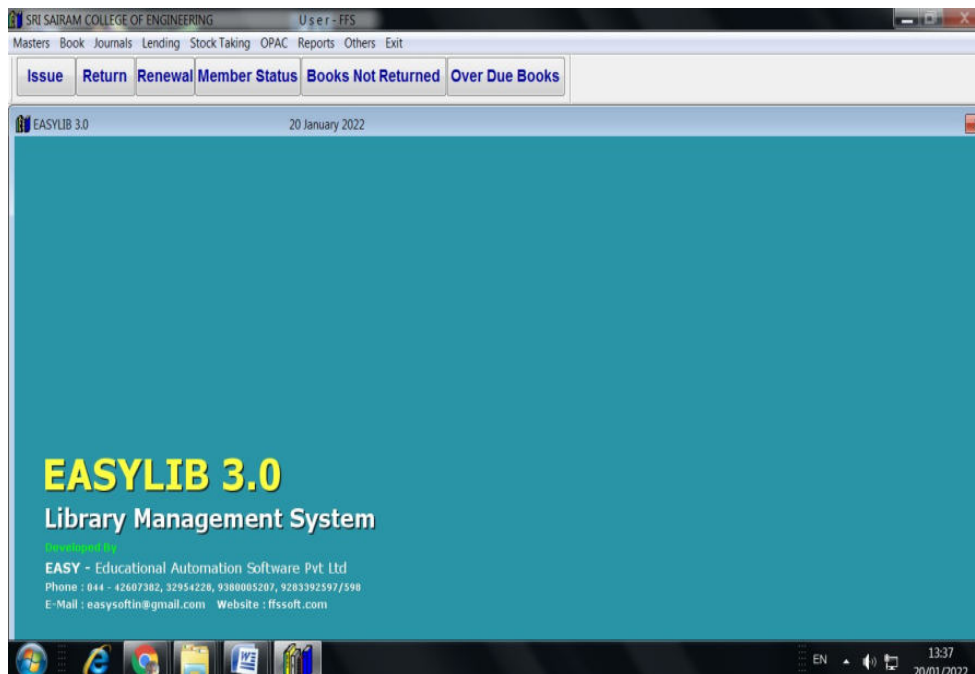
SRI SAIRAM COLLEGE OF ENGINEERING User - FFS

Masters Book Journals Lending Stock Taking OPAC Reports Others Exit

Issue Return Renewal Member Status Books Not Returned Over Due Books

EASYLIB 3.0 20 January 2022

EASYLIB 3.0

Library Management System

Developed By

EASY - Educational Automation Software Pvt Ltd

Phone : 044 - 42607382, 32954228, 9380005207, 9283392597/598

E-Mail : easysoftin@gmail.com Website : ffssoft.com

EN 13:37 20/01/2022